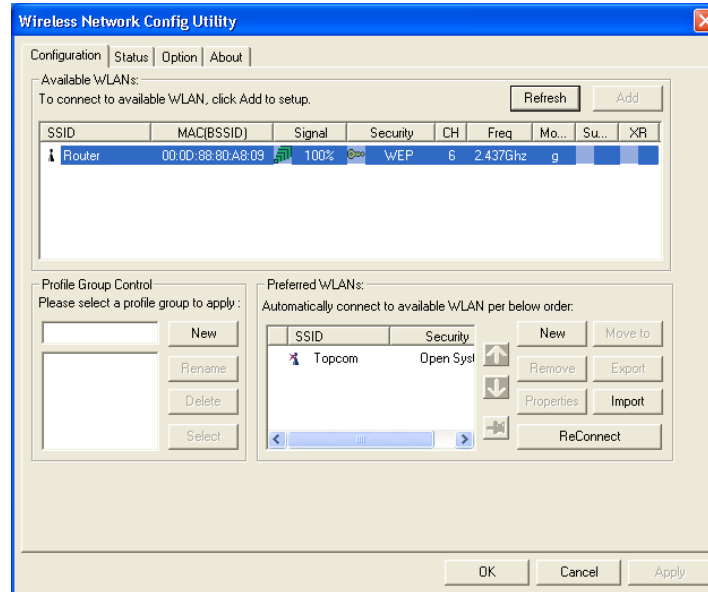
Wireless Network Config Utility

Configuration | Status | Option | About

Available WLANs:
To connect to available WLAN, click Add to setup.

Refresh
Add

| SSID | MAC(BSSID) | Signal | Security | CH | Freq | Mo... | Su... | XR |
|---|---|---|---|---|---|---|---|---|
| Router | 00:0D:88:80:A8:09 | 100% | WEP | 6 | 2.437Ghz | g | | |

Profile Group Control
Please select a profile group to apply :
New
Rename
Delete
Select

Preferred WLANs:
Automatically connect to available WLAN per below order:

| SSID | Security |
|---|---|
| Topcom | Open Syst |

New
Move to
Remove
Export
Properties
Import
ReConnect

OK
Cancel
Apply